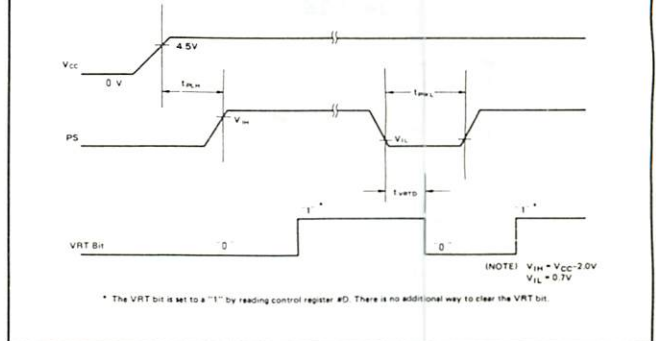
4.5V

$V_{CC}$

0 V

$t_{PLH}$

$t_{PWL}$

PS

$V_{IH}$

$V_{IL}$

$t_{VRTD}$

"1"*

"1"*

VRT Bit

"0"

"0"

(NOTE) $V_{IH} = V_{CC} - 2.0V$
$V_{IL} = 0.7V$

* The VRT bit is set to a "1" by reading control register #D. There is no additional way to clear the VRT bit.